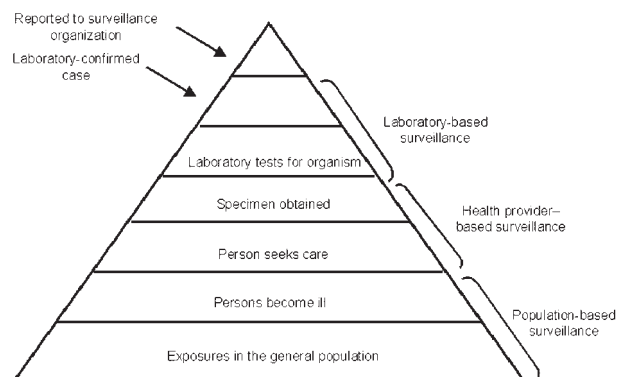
Reported to surveillance organization

Laboratory-confirmed case

Laboratory tests for organism

Specimen obtained

Person seeks care

Persons become ill

Exposures in the general population

Laboratory-based surveillance

Health provider–based surveillance

Population-based surveillance